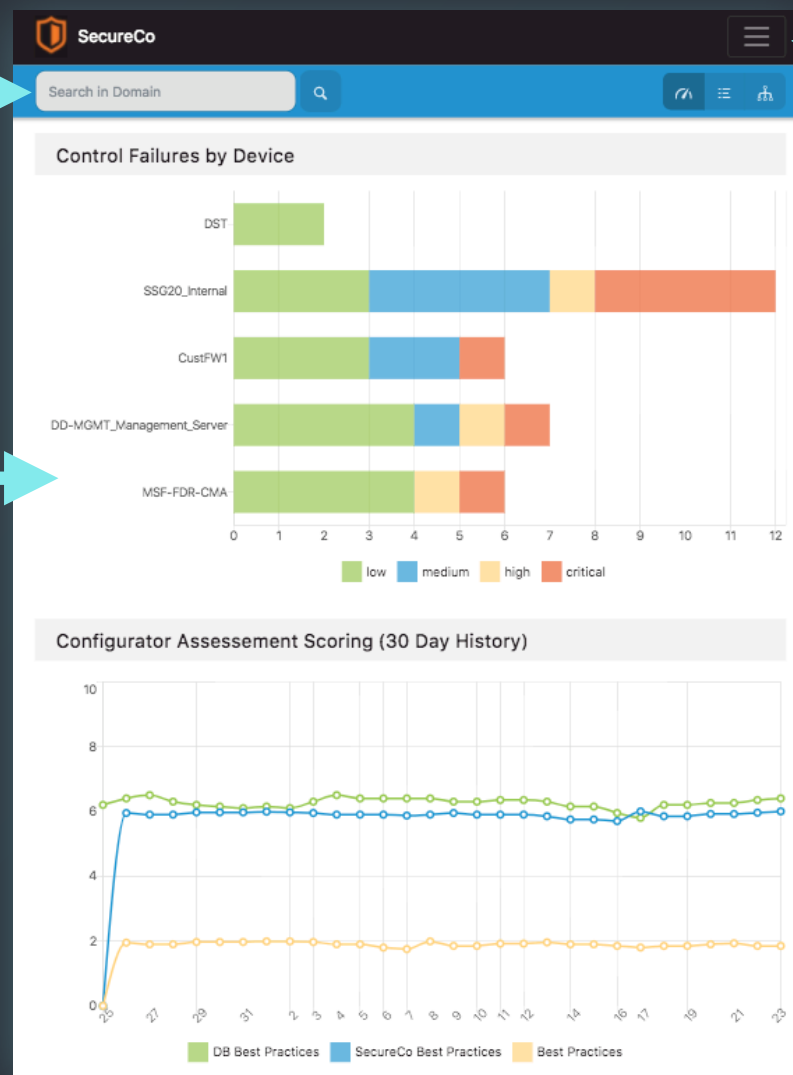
SecureCo

Search in Domain

Control Failures by Device

DST
SSG20_Internal
CustFW1
DD-MGMT_Management_Server
MSF-FDR-CMA

0 1 2 3 4 5 6 7 8 9 10 11 12

low medium high critical

Configurator Assessement Scoring (30 Day History)

10
8
6
4
2
0

25 27 29 31 2 3 4 5 6 7 8 9 10 11 12 14 16 17 19 21 23

DB Best Practices SecureCo Best Practices Best Practices